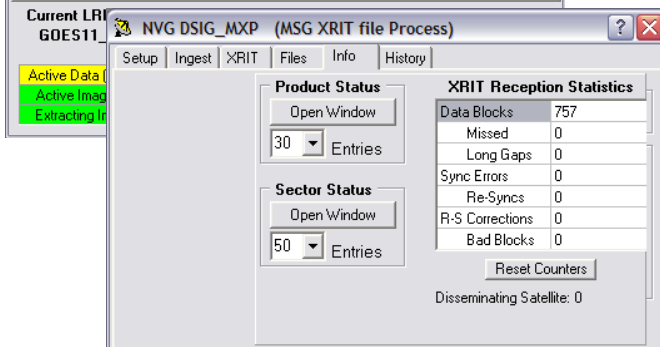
Current LRI
GOES11

Active Data (
Active Imag
Extracting In

NVG DSIG_MXP (MSG XRIT file Process)

?
X

Setup | Ingest | XRIT | Files | Info | History

Product Status
Open Window
30 Entries

Sector Status
Open Window
50 Entries

XRIT Reception Statistics

| | |
|---|---|
| Data Blocks | 757 |
| Missed | 0 |
| Long Gaps | 0 |
| Sync Errors | 0 |
| Re-Syncs | 0 |
| R-S Corrections | 0 |
| Bad Blocks | 0 |

Reset Counters

Disseminating Satellite: 0